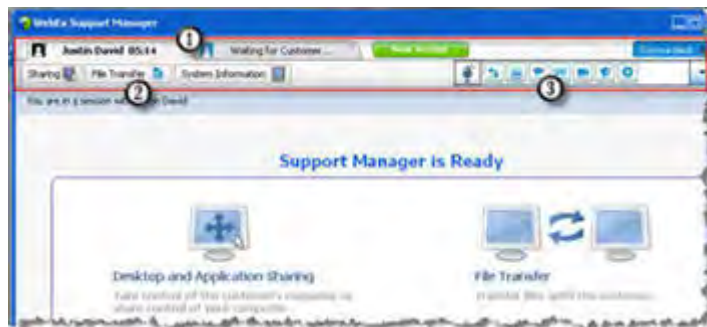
WebEx Support Manager

Justin David 05:14
1
Waiting for Customer ...
New Session
Disconnect

Sharing
File Transfer
2
System Information
3

You are in a session with Justin David

Support Manager is Ready

Desktop and Application Sharing
Take control of the customer's computer or share control of your computer.

File Transfer
Transfer files with the customer.